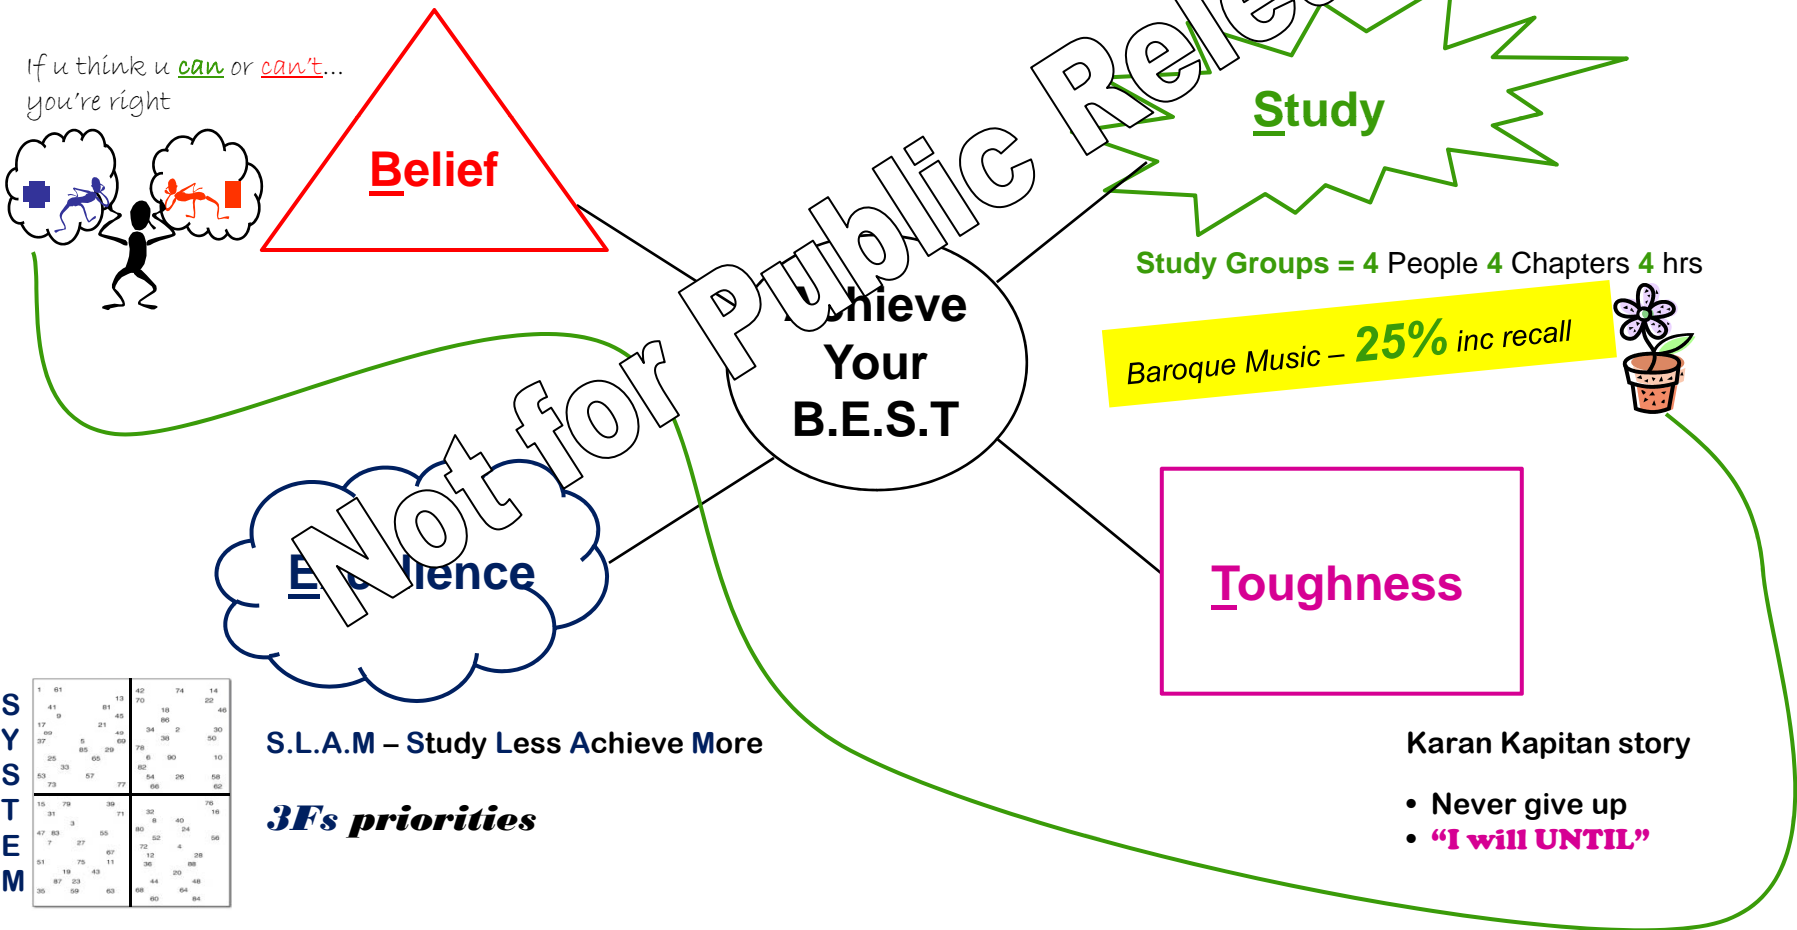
If u think u can or can't… you're right

Belief

Not for Public Release

Study

Study Groups = 4 People 4 Chapters 4 hrs

Baroque Music – 25% inc recall

Achieve Your B.E.S.T

Excellence

Toughness

S Y S T E M

S.L.A.M – Study Less Achieve More

3Fs priorities

Karan Kapitan story

• Never give up
• "I will UNTIL"